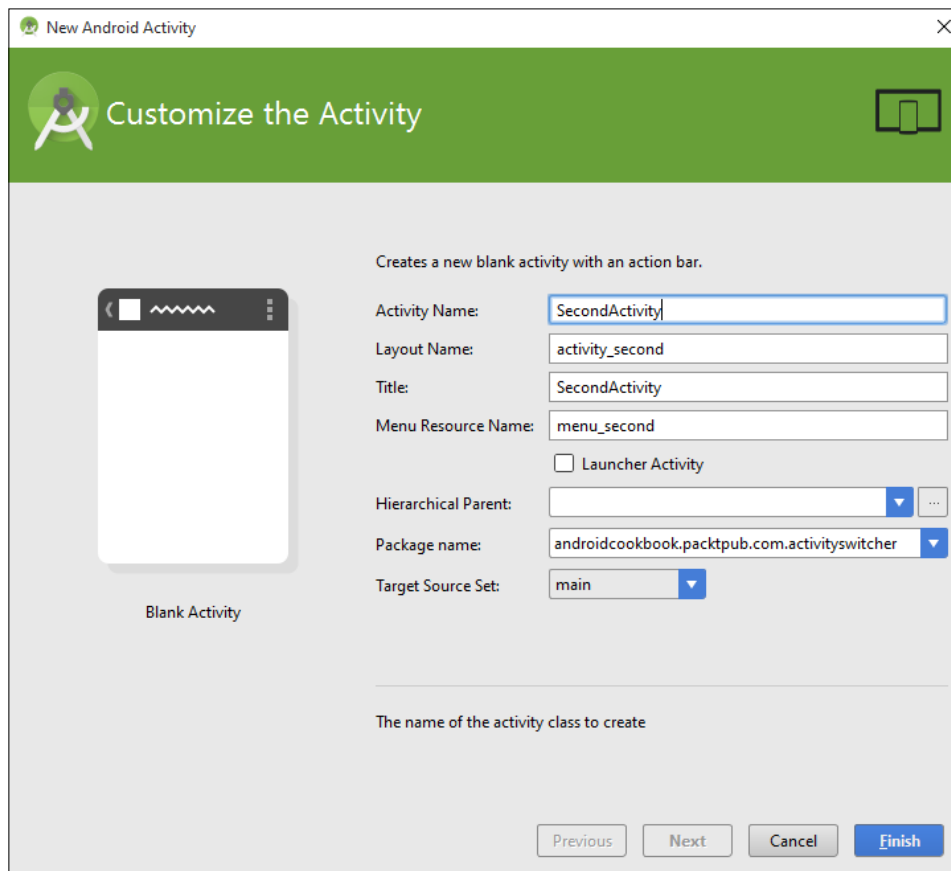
New Android Activity

Customize the Activity

Creates a new blank activity with an action bar.

Activity Name: SecondActivity

Layout Name: activity_second

Title: SecondActivity

Menu Resource Name: menu_second

Launcher Activity

Hierarchical Parent:

Package name: androidcookbook.packtpub.com.activityswitcher

Target Source Set: main

Blank Activity

The name of the activity class to create

Previous Next Cancel Finish